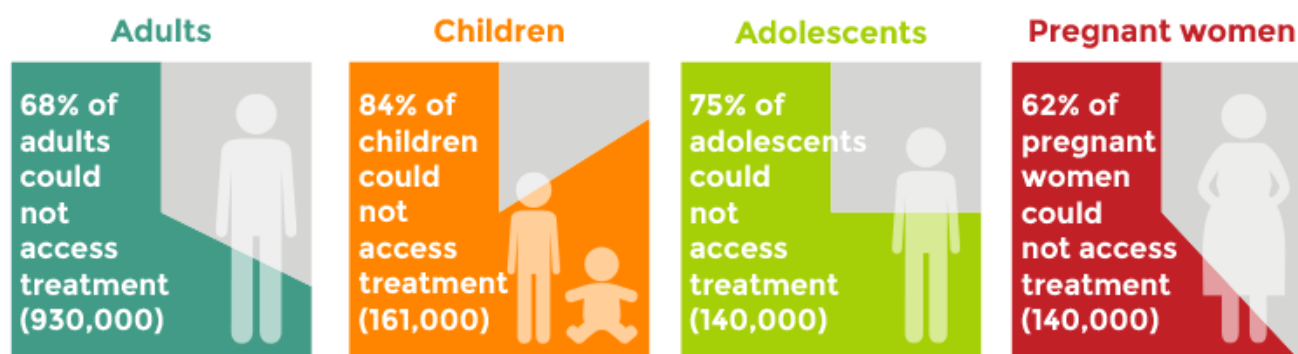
Adults

68% of adults could not access treatment (930,000)

Children

84% of children could not access treatment (161,000)

Adolescents

75% of adolescents could not access treatment (140,000)

Pregnant women

62% of pregnant women could not access treatment (140,000)